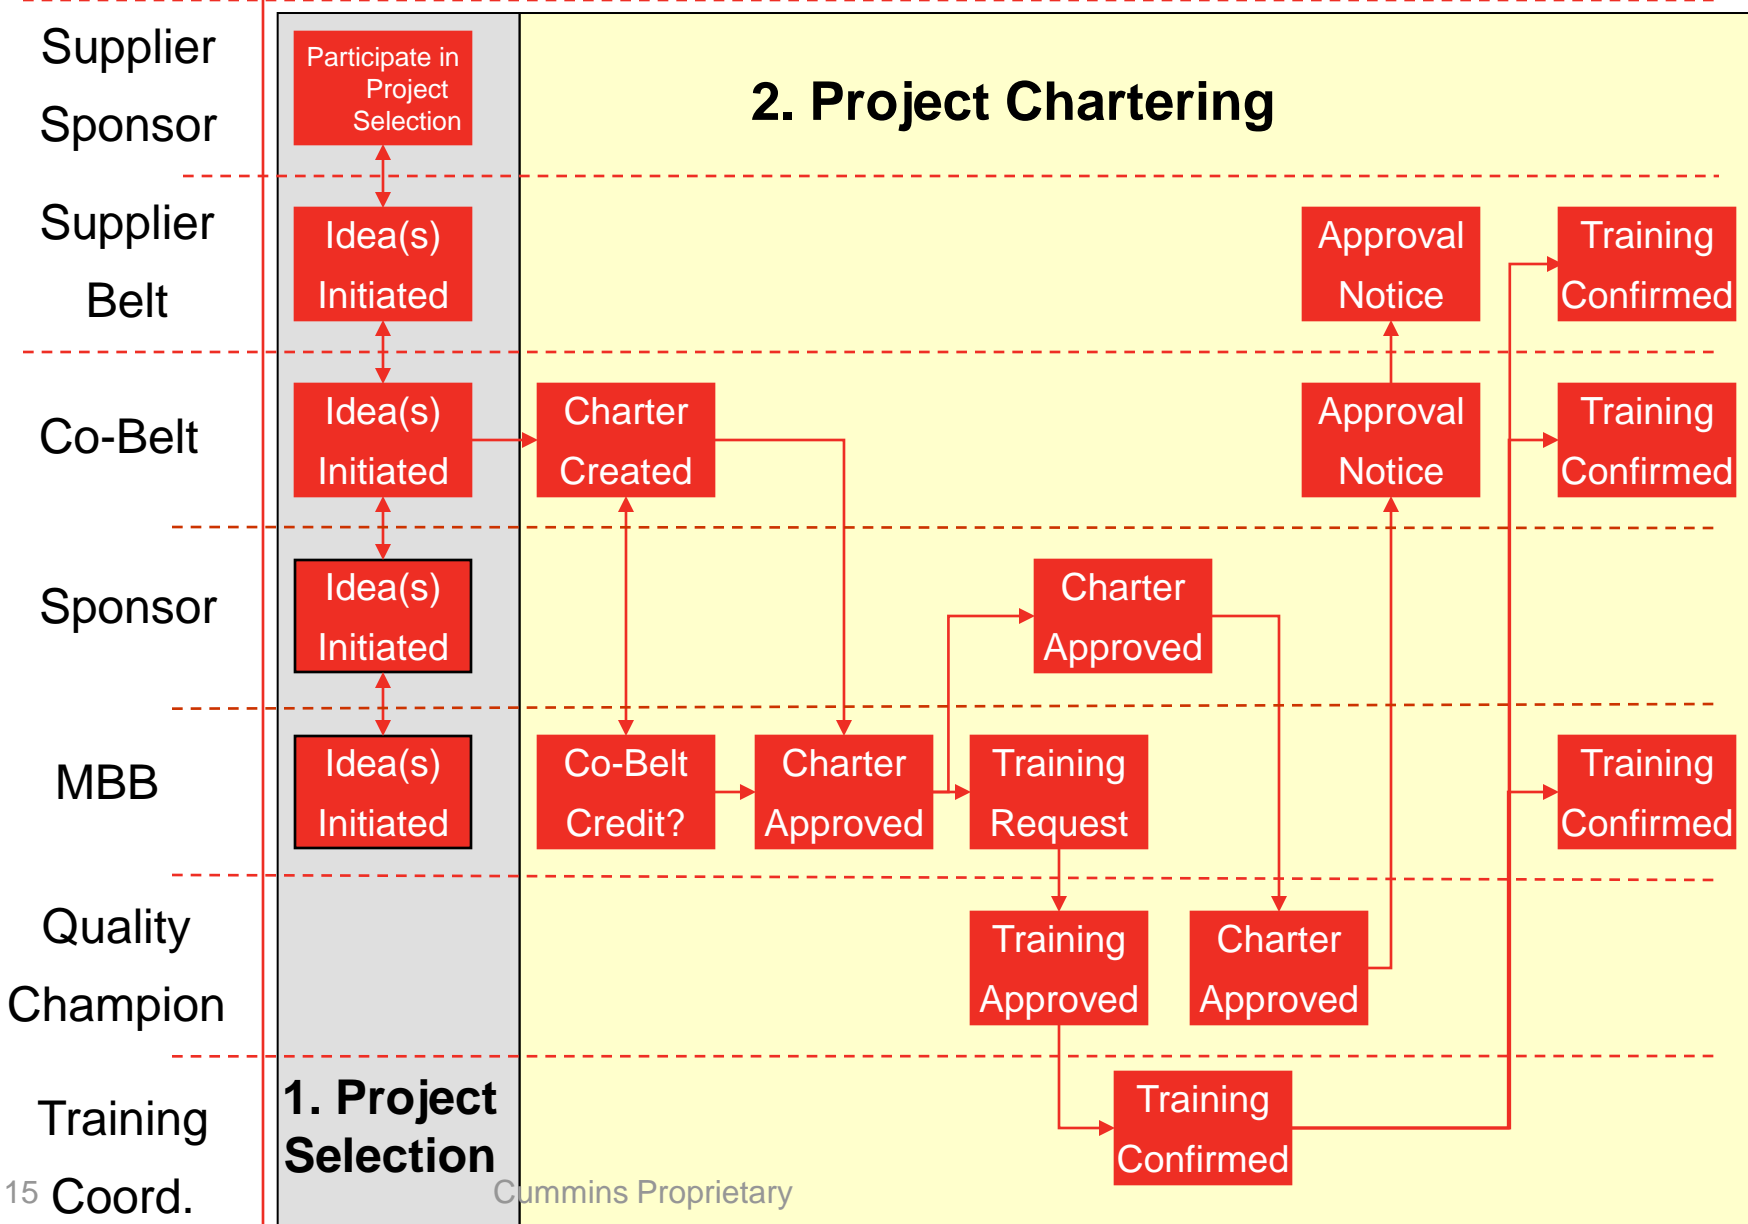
Supplier Sponsor

Participate in Project Selection

2. Project Chartering

Supplier Belt

Idea(s) Initiated

Approval Notice

Training Confirmed

Co-Belt

Idea(s) Initiated

Charter Created

Approval Notice

Training Confirmed

Sponsor

Idea(s) Initiated

Charter Approved

MBB

Idea(s) Initiated

Co-Belt Credit?

Charter Approved

Training Request

Training Confirmed

Quality Champion

Training Approved

Charter Approved

Training Coord.

1. Project Selection

Training Confirmed

15

Cummins Proprietary